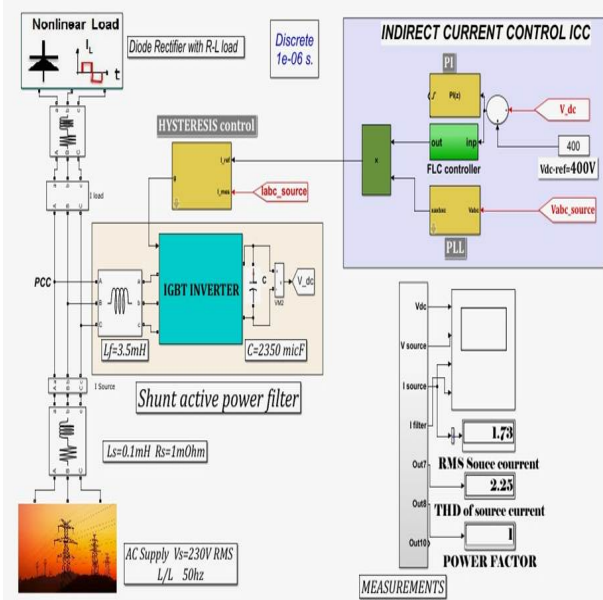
Nonlinear Load

$I_L$

t

Diode Rectifier with R-L load

Discrete
1e-06 s.

INDIRECT CURRENT CONTROL ICC

PI

V_dc

400

FLC controller

out

inp

Vdc-ref=400V

HYSTERESIS control

I_ref

I_mes

Iabc_source

x

PLL

Vabc_source

I load

PCC

IGBT INVERTER

C

V_dc

Lf=3.5mH

C=2350 micF

Shunt active power filter

I Source

Vdc

V source

I source

I filter

1.73

Out7

RMS Souce courrent

2.25

Out8

THD of source current

Out10

1

POWER FACTOR

Ls=0.1mH Rs=1mOhm

AC Supply Vs=230V RMS
L/L 50hz

MEASUREMENTS